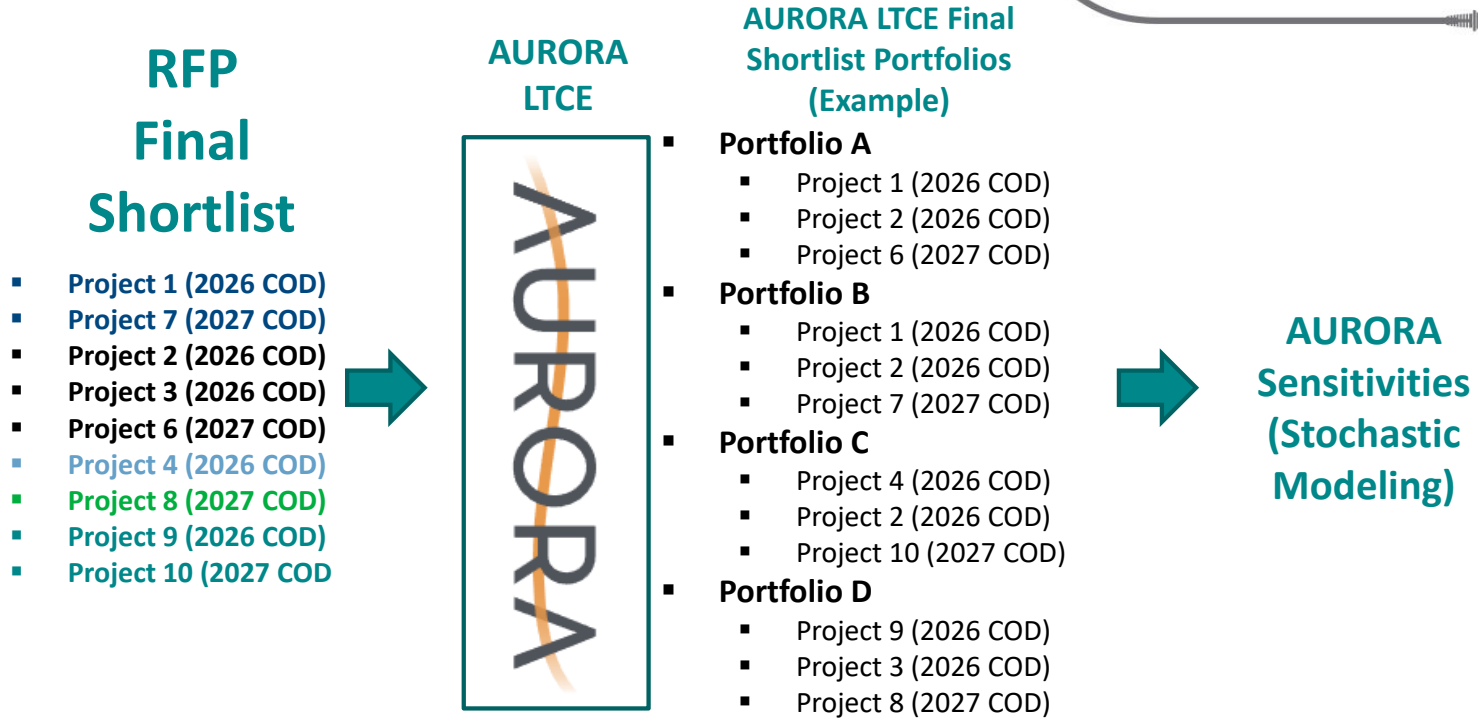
RFP Final Shortlist

- Project 1 (2026 COD)
- Project 7 (2027 COD)
- Project 2 (2026 COD)
- Project 3 (2026 COD)
- Project 6 (2027 COD)
- Project 4 (2026 COD)
- Project 8 (2027 COD)
- Project 9 (2026 COD)
- Project 10 (2027 COD

AURORA LTCE

AURORA

AURORA LTCE Final Shortlist Portfolios (Example)

- Portfolio A
  - Project 1 (2026 COD)
  - Project 2 (2026 COD)
  - Project 6 (2027 COD)
- Portfolio B
  - Project 1 (2026 COD)
  - Project 2 (2026 COD)
  - Project 7 (2027 COD)
- Portfolio C
  - Project 4 (2026 COD)
  - Project 2 (2026 COD)
  - Project 10 (2027 COD)
- Portfolio D
  - Project 9 (2026 COD)
  - Project 3 (2026 COD)
  - Project 8 (2027 COD)

AURORA Sensitivities (Stochastic Modeling)